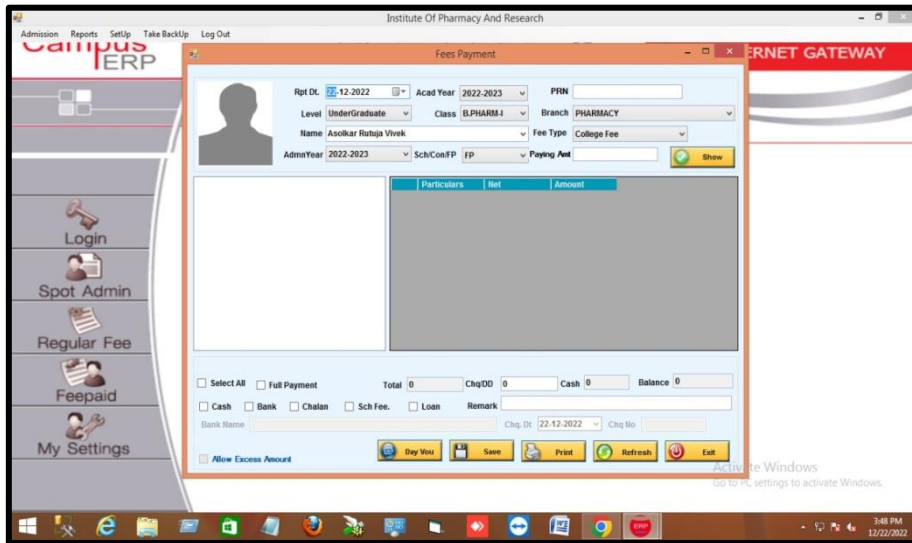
Institute Of Pharmacy And Research

Admission Reports SetUp Take BackUp Log Out

Campus ERP

ERNET GATEWAY

Fees Payment

Rpt Dt. 22-12-2022 Acad Year 2022-2023 PRN

Level UnderGraduate Class B.PHARM-I Branch PHARMACY

Name Asolkar Rutuja Vivek Fee Type College Fee

AdmnYear 2022-2023 Sch/Con/FP FP Paying Amt Show

| Particulars | Net | Amount |
|---|---|---|

Select All Full Payment Total 0 Chq/DD 0 Cash 0 Balance 0

Cash Bank Chalan Sch Fee. Loan Remark

Bank Name Chq. Dt 22-12-2022 Chq No

Allow Excess Amount

Day Vou Save Print Refresh Exit

Login

Spot Admin

Regular Fee

Feepaid

My Settings

Activate Windows
Go to PC settings to activate Windows.

3:48 PM
12/22/2022